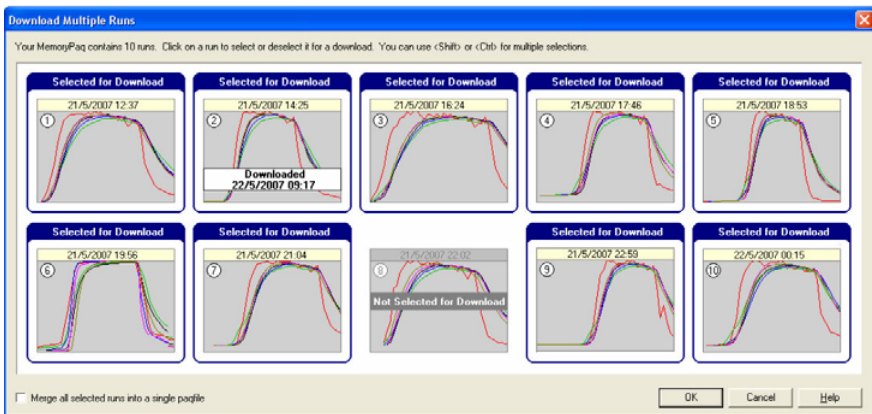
Download Multiple Runs

Your MemoryPaq contains 10 runs. Click on a run to select or deselect it for a download. You can use <Shift> or <Ctrl> for multiple selections.

Selected for Download
21/5/2007 12:37
1

Selected for Download
21/5/2007 14:25
2
Downloaded
22/5/2007 09:17

Selected for Download
21/5/2007 16:24
3

Selected for Download
21/5/2007 17:46
4

Selected for Download
21/5/2007 18:53
5

Selected for Download
21/5/2007 19:56
6

Selected for Download
21/5/2007 21:04
7

21/5/2007 22:02
8
Not Selected for Download

Selected for Download
21/5/2007 22:59
9

Selected for Download
22/5/2007 00:15
10

Merge all selected runs into a single paqfile

OK
Cancel
Help